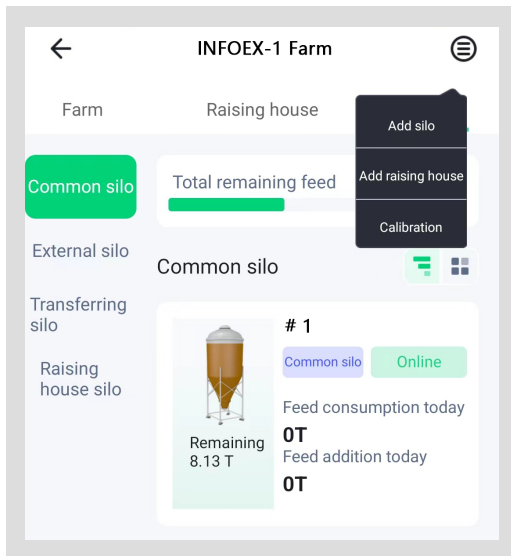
INFOEX-1 Farm

Farm

Raising house

Add silo

Add raising house

Calibration

Common silo

External silo

Transferring silo

Raising house silo

Total remaining feed

Common silo

Remaining 8.13 T

# 1

Common silo

Online

Feed consumption today

0T

Feed addition today

0T